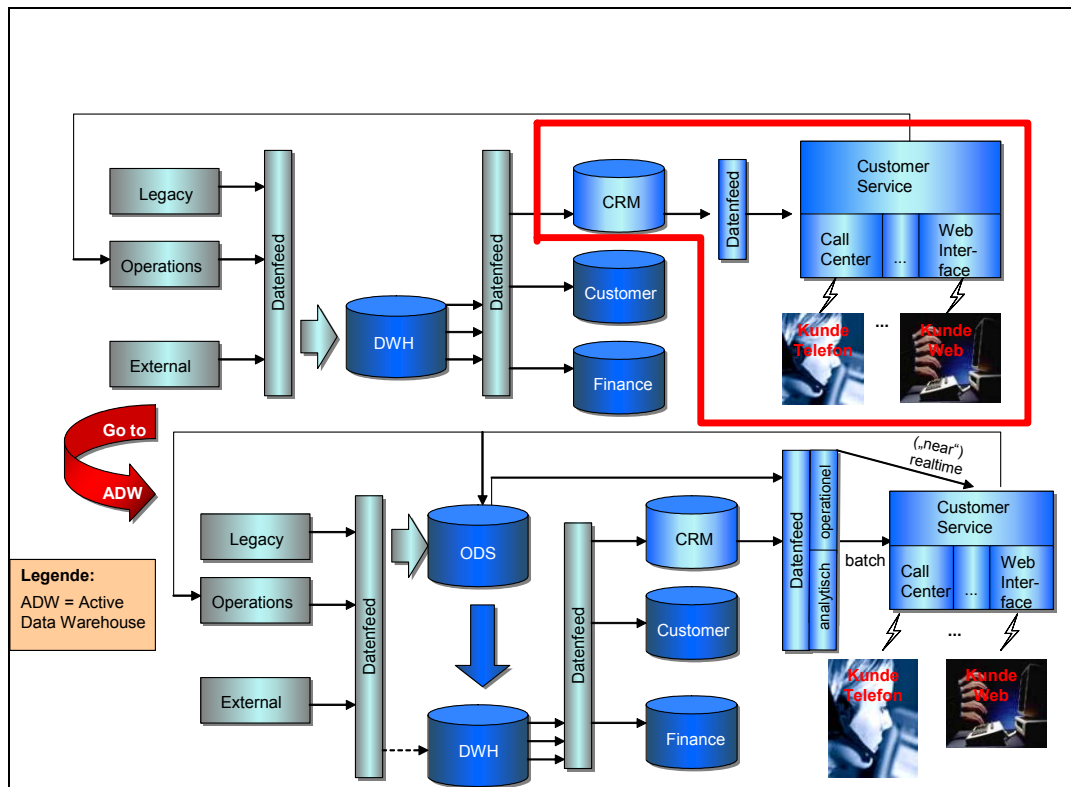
Legacy

Operations

External

Datenfeed

DWH

Datenfeed

CRM

Customer

Finance

Datenfeed

Customer Service

Call Center

...

Web Interface

Kunde Telefon

...

Kunde Web

Go to ADW

Legende:
ADW = Active Data Warehouse

Legacy

Operations

External

Datenfeed

ODS

DWH

Datenfeed

CRM

Customer

Finance

Datenfeed

operationel

analytisch

(„near“) realtime

batch

Customer Service

Call Center

...

Web Interface

...

Kunde Telefon

Kunde Web